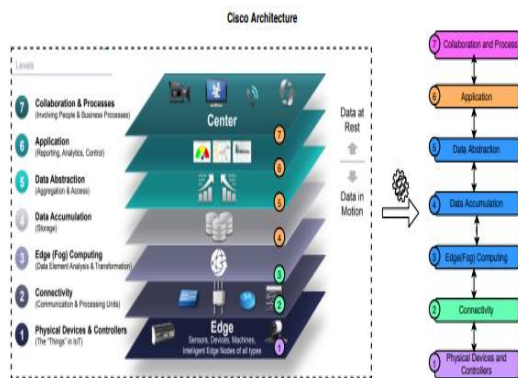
Cisco Architecture

Levels

7 Collaboration & Processes
(Involving People & Business Processes)

6 Application
(Reporting, Analytics, Control)

5 Data Abstraction
(Aggregation & Access)

4 Data Accumulation
(Storage)

3 Edge (Fog) Computing
(Data Element Analysis & Transformation)

2 Connectivity
(Communication & Processing Units)

1 Physical Devices & Controllers
(The "Things" in IoT)

Center

Edge
Sensors, Devices, Machines, Intelligent Edge Nodes of all types

7
6
5
4
3
2
1

Data at Rest

Data in Motion

7 Collaboration and Process

6 Application

5 Data Abstraction

4 Data Accumulation

3 Edge(Fog) Computing

2 Connectivity

1 Physical Devices and Controllers